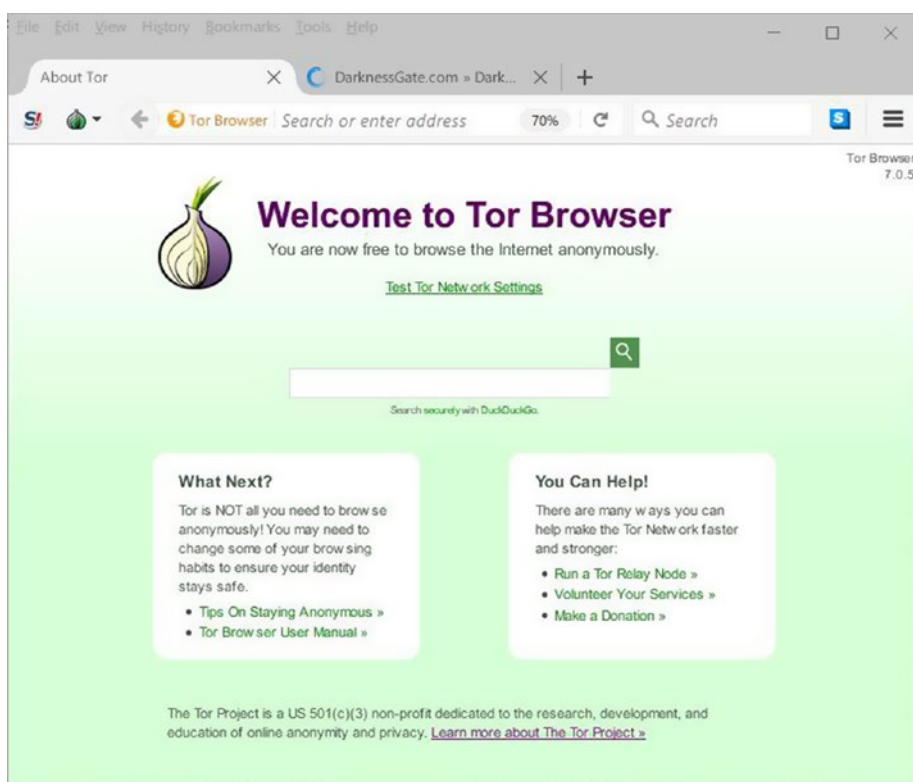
File Edit View History Bookmarks Tools Help

About Tor
DarknessGate.com » Dark...

Tor Browser Search or enter address 70% Search

Tor Browser
7.0.5

Welcome to Tor Browser
You are now free to browse the Internet anonymously.
Test Tor Network Settings

Search securely with DuckDuckGo.

What Next?
Tor is NOT all you need to browse anonymously! You may need to change some of your browsing habits to ensure your identity stays safe.
• Tips On Staying Anonymous »
• Tor Browser User Manual »

You Can Help!
There are many ways you can help make the Tor Network faster and stronger:
• Run a Tor Relay Node »
• Volunteer Your Services »
• Make a Donation »

The Tor Project is a US 501(c)(3) non-profit dedicated to the research, development, and education of online anonymity and privacy. Learn more about The Tor Project »